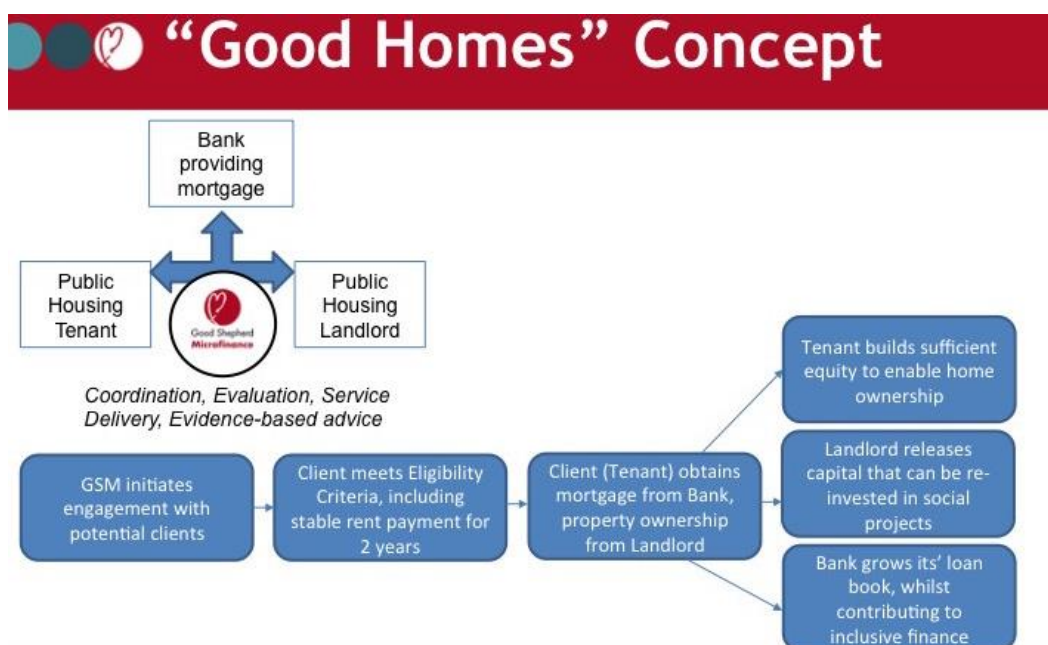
"Good Homes" Concept

Bank providing mortgage

Public Housing Tenant

Good Shepherd Microfinance

Public Housing Landlord

Coordination, Evaluation, Service Delivery, Evidence-based advice

GSM initiates engagement with potential clients

Client meets Eligibility Criteria, including stable rent payment for 2 years

Client (Tenant) obtains mortgage from Bank, property ownership from Landlord

Tenant builds sufficient equity to enable home ownership

Landlord releases capital that can be re-invested in social projects

Bank grows its' loan book, whilst contributing to inclusive finance